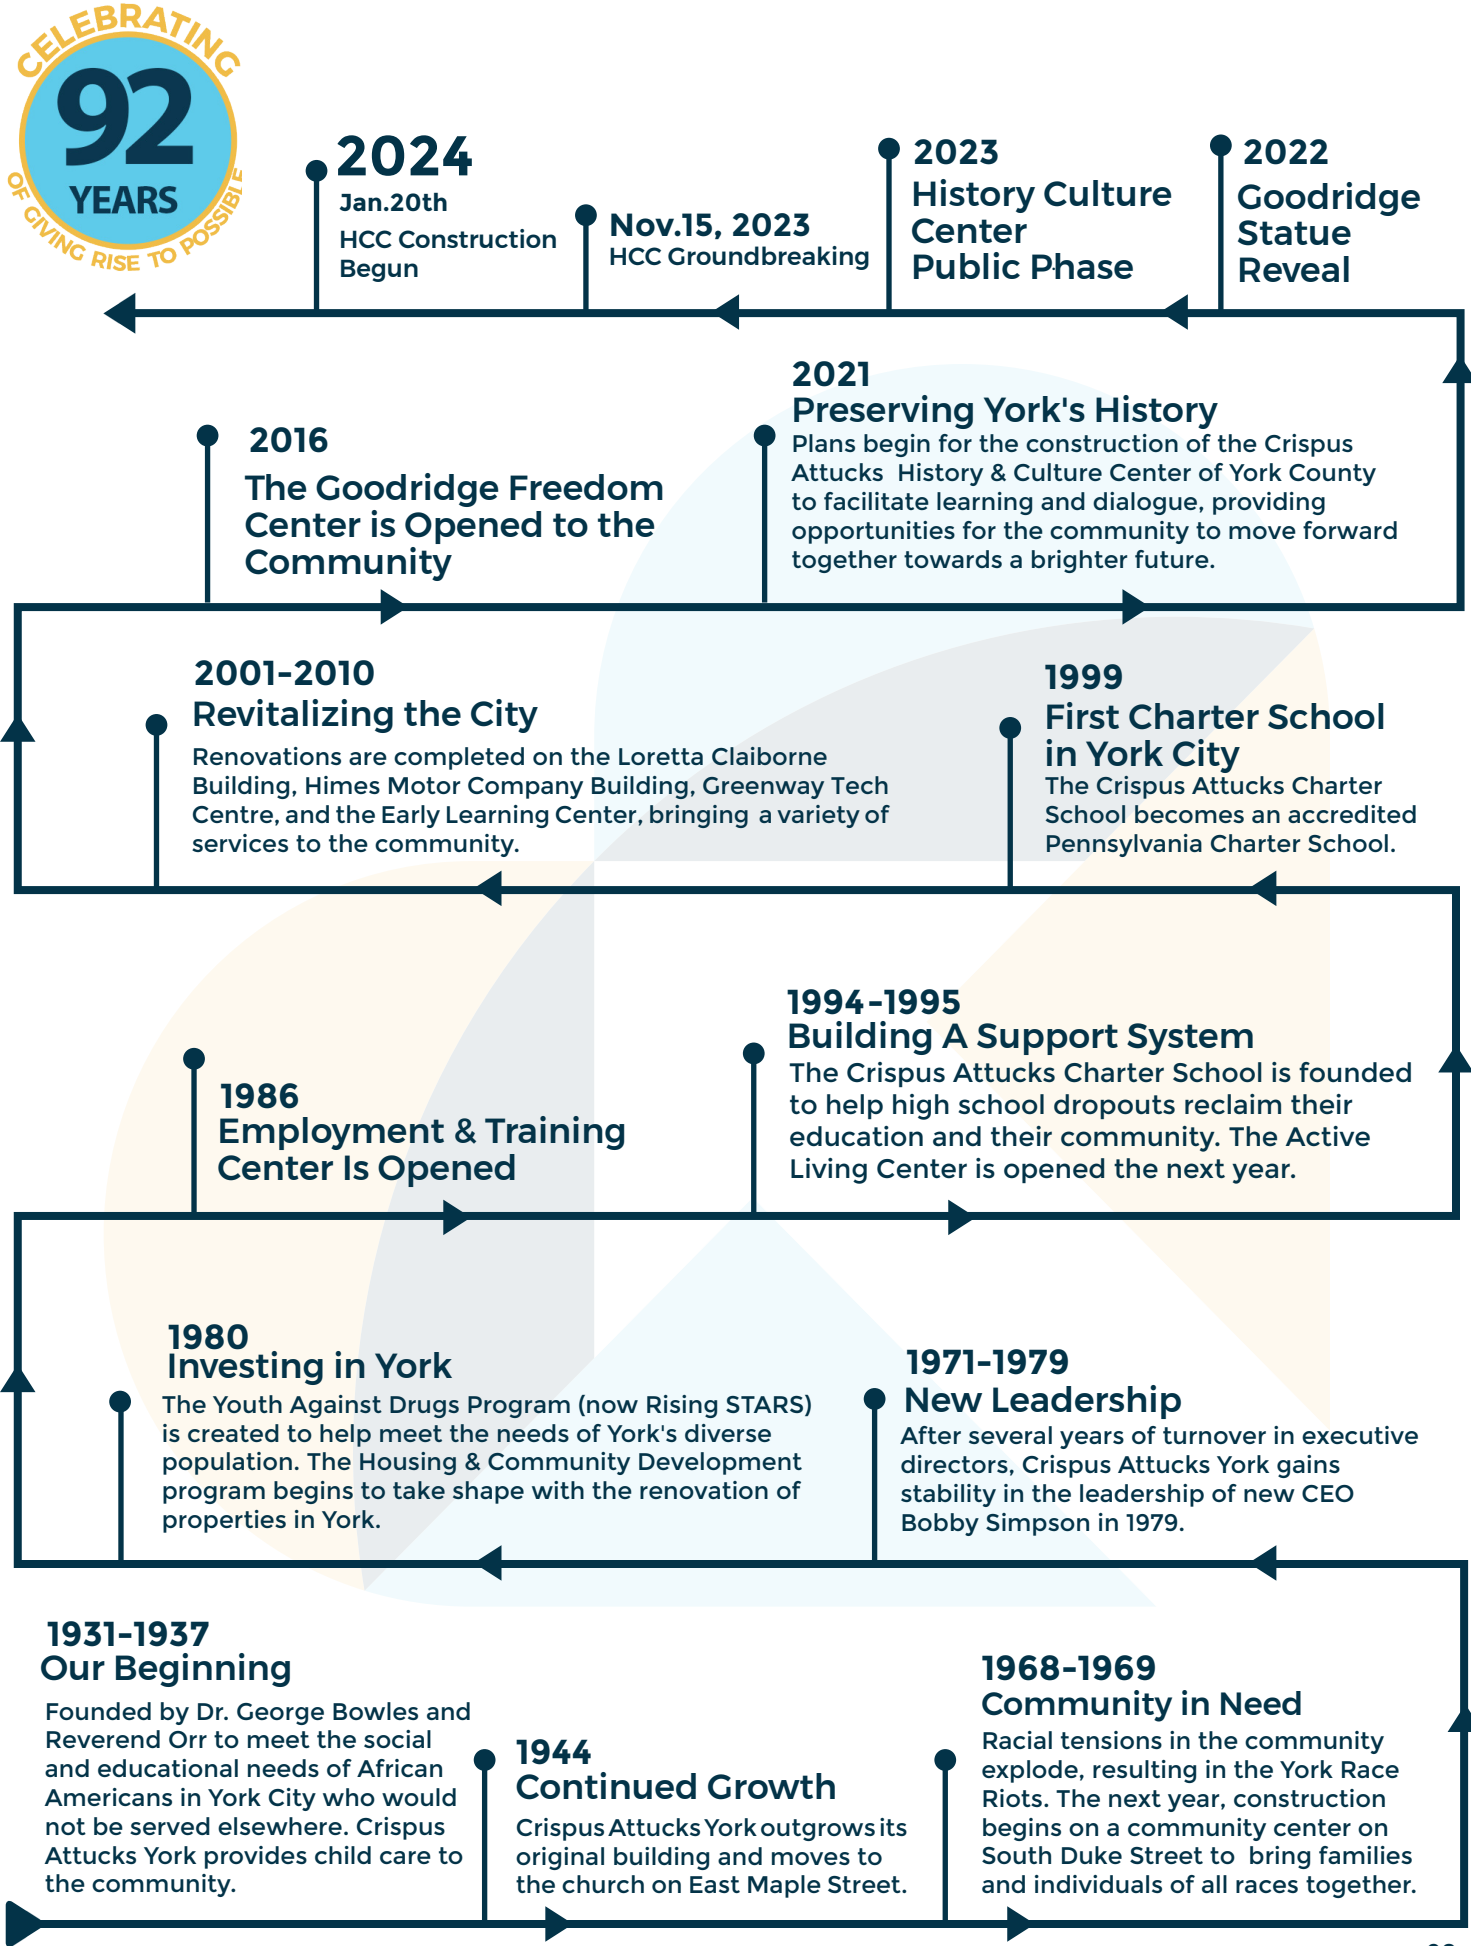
CELEBRATING
92
YEARS
OF GIVING RISE TO POSSIBLE

2024
Jan.20th
HCC Construction Begun

Nov.15, 2023
HCC Groundbreaking

2023
History Culture Center Public Phase

2022
Goodridge Statue Reveal

2016
The Goodridge Freedom Center is Opened to the Community

2021
Preserving York's History
Plans begin for the construction of the Crispus Attucks History & Culture Center of York County to facilitate learning and dialogue, providing opportunities for the community to move forward together towards a brighter future.

2001-2010
Revitalizing the City
Renovations are completed on the Loretta Claiborne Building, Himes Motor Company Building, Greenway Tech Centre, and the Early Learning Center, bringing a variety of services to the community.

1999
First Charter School in York City
The Crispus Attucks Charter School becomes an accredited Pennsylvania Charter School.

1986
Employment & Training Center Is Opened

1994-1995
Building A Support System
The Crispus Attucks Charter School is founded to help high school dropouts reclaim their education and their community. The Active Living Center is opened the next year.

1980
Investing in York
The Youth Against Drugs Program (now Rising STARS) is created to help meet the needs of York's diverse population. The Housing & Community Development program begins to take shape with the renovation of properties in York.

1971-1979
New Leadership
After several years of turnover in executive directors, Crispus Attucks York gains stability in the leadership of new CEO Bobby Simpson in 1979.

1931-1937
Our Beginning
Founded by Dr. George Bowles and Reverend Orr to meet the social and educational needs of African Americans in York City who would not be served elsewhere. Crispus Attucks York provides child care to the community.

1944
Continued Growth
Crispus Attucks York outgrows its original building and moves to the church on East Maple Street.

1968-1969
Community in Need
Racial tensions in the community explode, resulting in the York Race Riots. The next year, construction begins on a community center on South Duke Street to bring families and individuals of all races together.